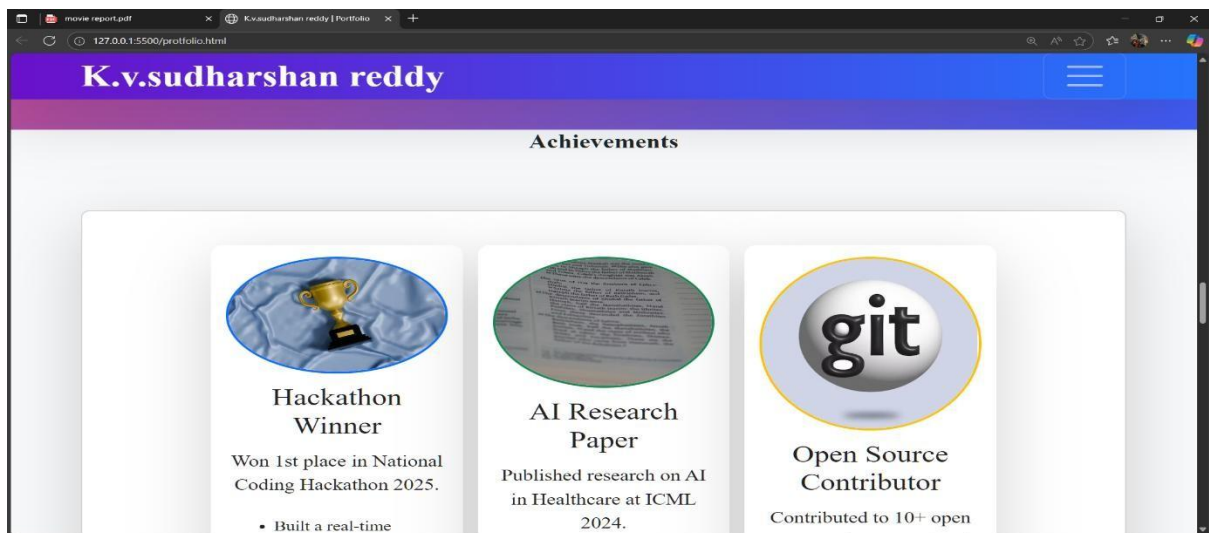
movie report.pdf
K.v.sudharshan reddy | Portfolio
127.0.0.1:5500/protfolio.html

K.v.sudharshan reddy

Achievements

Hackathon Winner

Won 1st place in National Coding Hackathon 2025.

• Built a real-time

AI Research Paper

Published research on AI in Healthcare at ICML 2024.

git

Open Source Contributor

Contributed to 10+ open